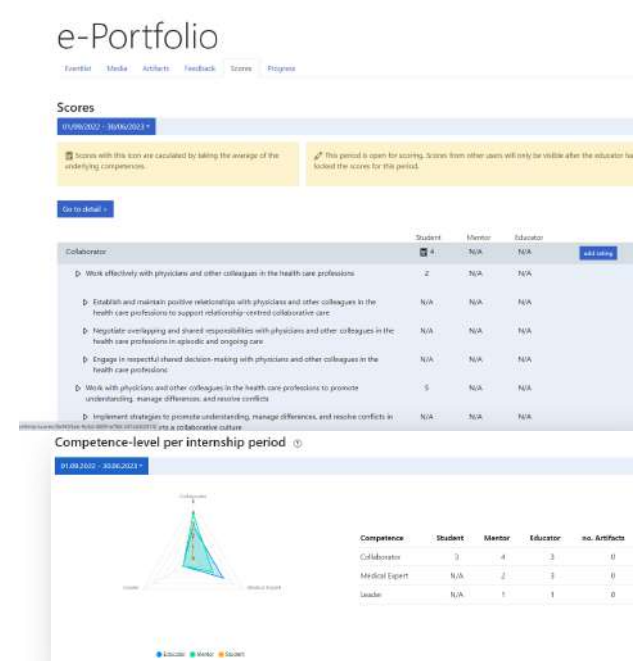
e-Portfolio

Eventlet Media Artifacts Feedback Scores Progress

Scores

01/09/2022 - 30/06/2023 ▾

Scores with this icon are calculated by taking the average of the underlying competences.

This period is open for scoring. Scores from other users will only be visible after the educator has locked the scores for this period.

Go to detail »

| | Student | Mentor | Educator | |
|---|---|---|---|---|
| Collaborator | 4 | N/A | N/A | add rating |
| ▷ Work effectively with physicians and other colleagues in the health care professions | 2 | N/A | N/A | |
| ▷ Establish and maintain positive relationships with physicians and other colleagues in the health care professions to support relationship-centred collaborative care | N/A | N/A | N/A | |
| ▷ Negotiate overlapping and shared responsibilities with physicians and other colleagues in the health care professions in episodic and ongoing care | N/A | N/A | N/A | |
| ▷ Engage in respectful shared decision-making with physicians and other colleagues in the health care professions | N/A | N/A | N/A | |
| ▷ Work with physicians and other colleagues in the health care professions to promote understanding, manage differences, and resolve conflicts | 5 | N/A | N/A | |
| ▷ Implement strategies to promote understanding, manage differences, and resolve conflicts in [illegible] a collaborative culture | N/A | N/A | N/A | |

Competence-level per internship period

01.09.2022 - 30.06.2023 ▾

Collaborator

Leader

Medical Expert

| Competence | Student | Mentor | Educator | no. Artifacts |
|---|---|---|---|---|
| Collaborator | 3 | 4 | 3 | 0 |
| Medical Expert | N/A | 2 | 3 | 0 |
| Leader | N/A | 1 | 1 | 0 |

Educator Mentor Student